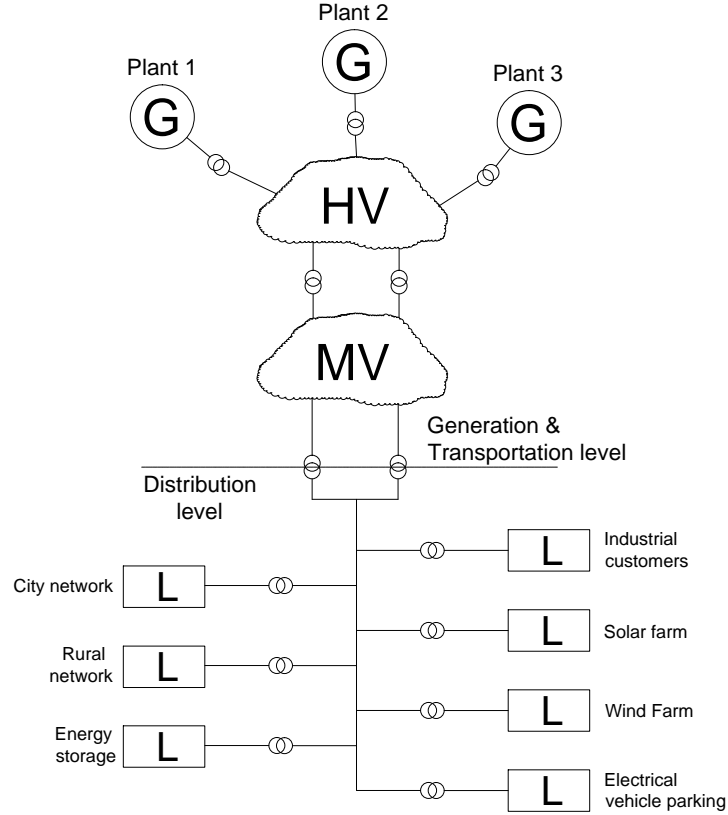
Plant 2
G
Plant 1
G
Plant 3
G
HV
MV
Generation & Transportation level
Distribution level
L
Industrial customers
City network
L
L
Solar farm
Rural network
L
L
Wind Farm
Energy storage
L
L
Electrical vehicle parking